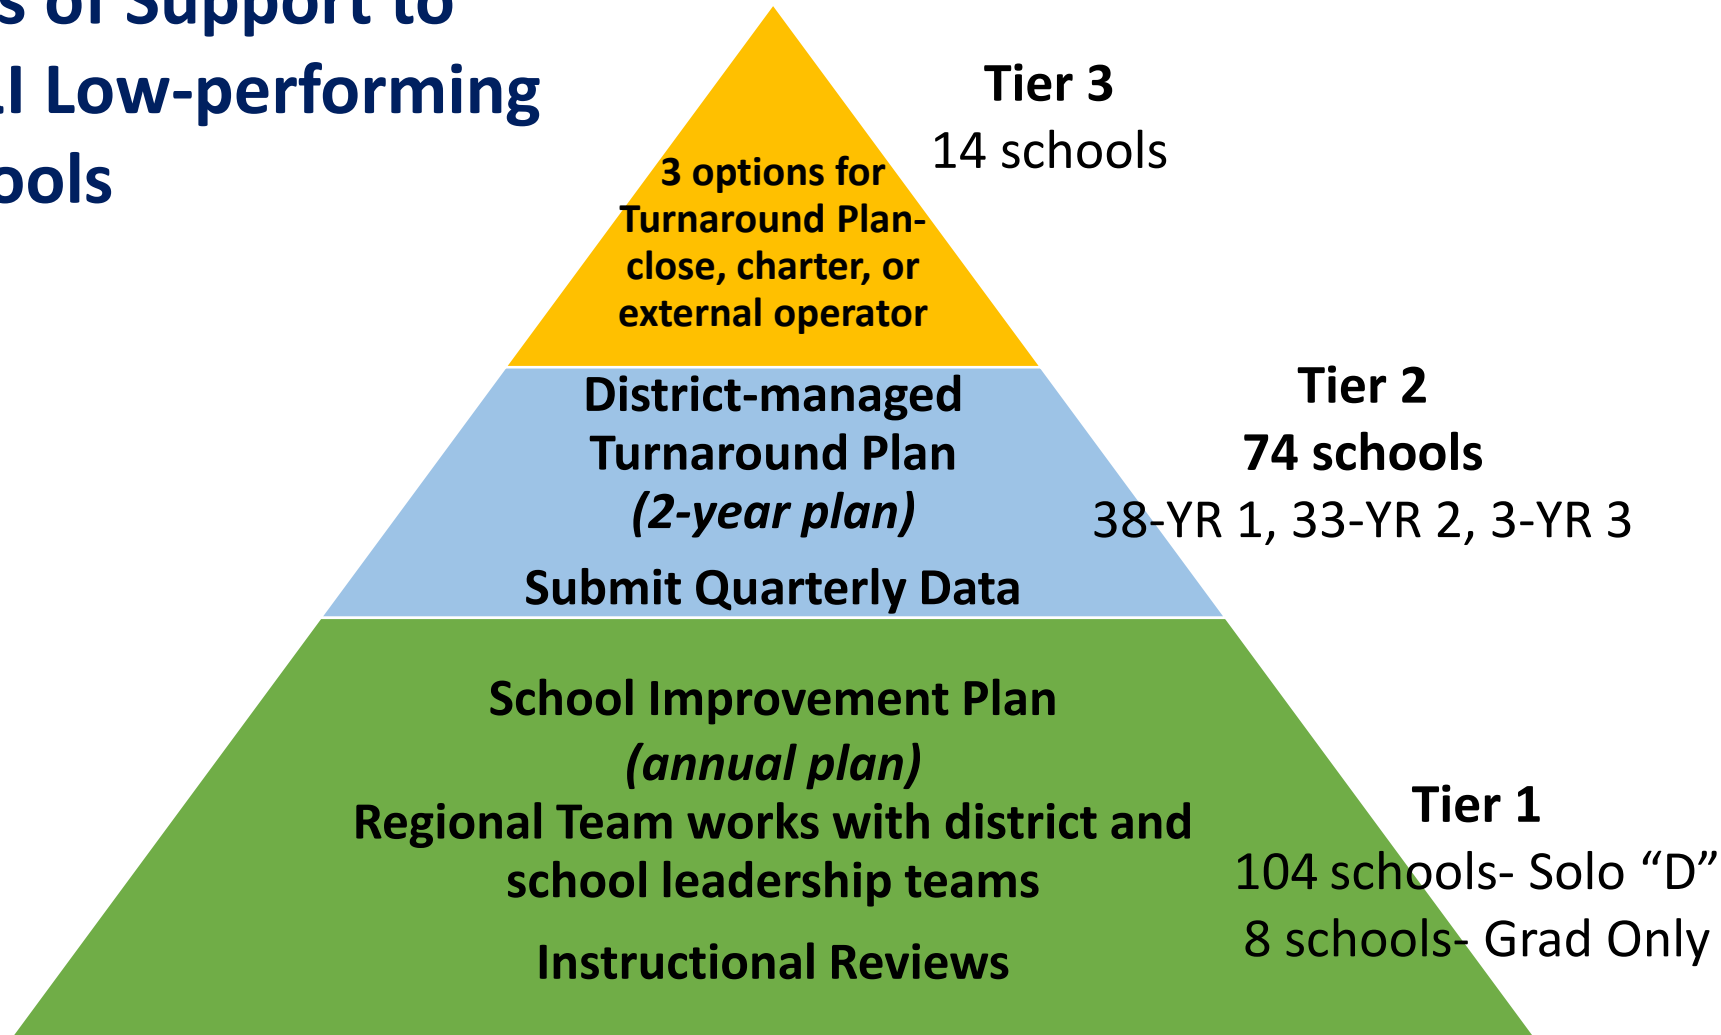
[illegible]s of Support to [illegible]l Low-performing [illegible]ools

3 options for Turnaround Plan- close, charter, or external operator

Tier 3
14 schools

District-managed Turnaround Plan
*(2-year plan)*

Submit Quarterly Data

Tier 2
74 schools
38-YR 1, 33-YR 2, 3-YR 3

School Improvement Plan
*(annual plan)*
Regional Team works with district and school leadership teams

Instructional Reviews

Tier 1
104 schools- Solo “D”
8 schools- Grad Only